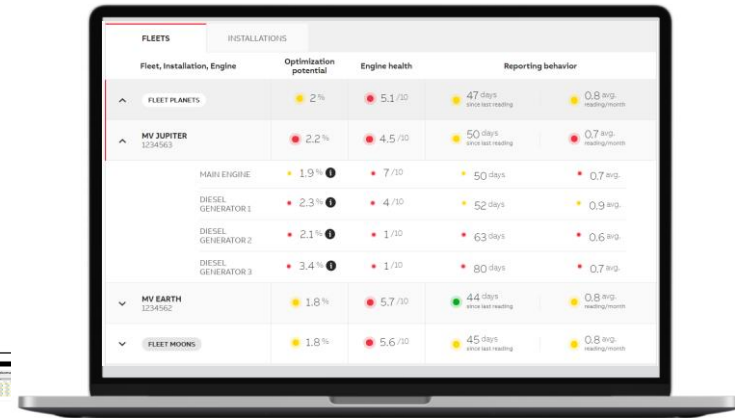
FLEETS INSTALLATIONS

| Fleet, Installation, Engine | Optimization potential | Engine health | Reporting behavior | |
|---|---|---|---|---|
| FLEET PLANETS | 2 % | 5.1 /10 | 47 days since last reading | 0.8 avg. reading/month |
| MV JUPITER 1234563 | 2.2 % | 4.5 /10 | 50 days since last reading | 0.7 avg. reading/month |
| MAIN ENGINE | 1.9 % | 7 /10 | 50 days | 0.7 avg. |
| DIESEL GENERATOR 1 | 2.3 % | 4 /10 | 52 days | 0.9 avg. |
| DIESEL GENERATOR 2 | 2.1 % | 1 /10 | 63 days | 0.6 avg. |
| DIESEL GENERATOR 3 | 3.4 % | 1 /10 | 80 days | 0.7 avg. |
| MV EARTH 1234562 | 1.8 % | 5.7 /10 | 44 days since last reading | 0.8 avg. reading/month |
| FLEET MOONS | 1.8 % | 5.6 /10 | 45 days since last reading | 0.8 avg. reading/month |